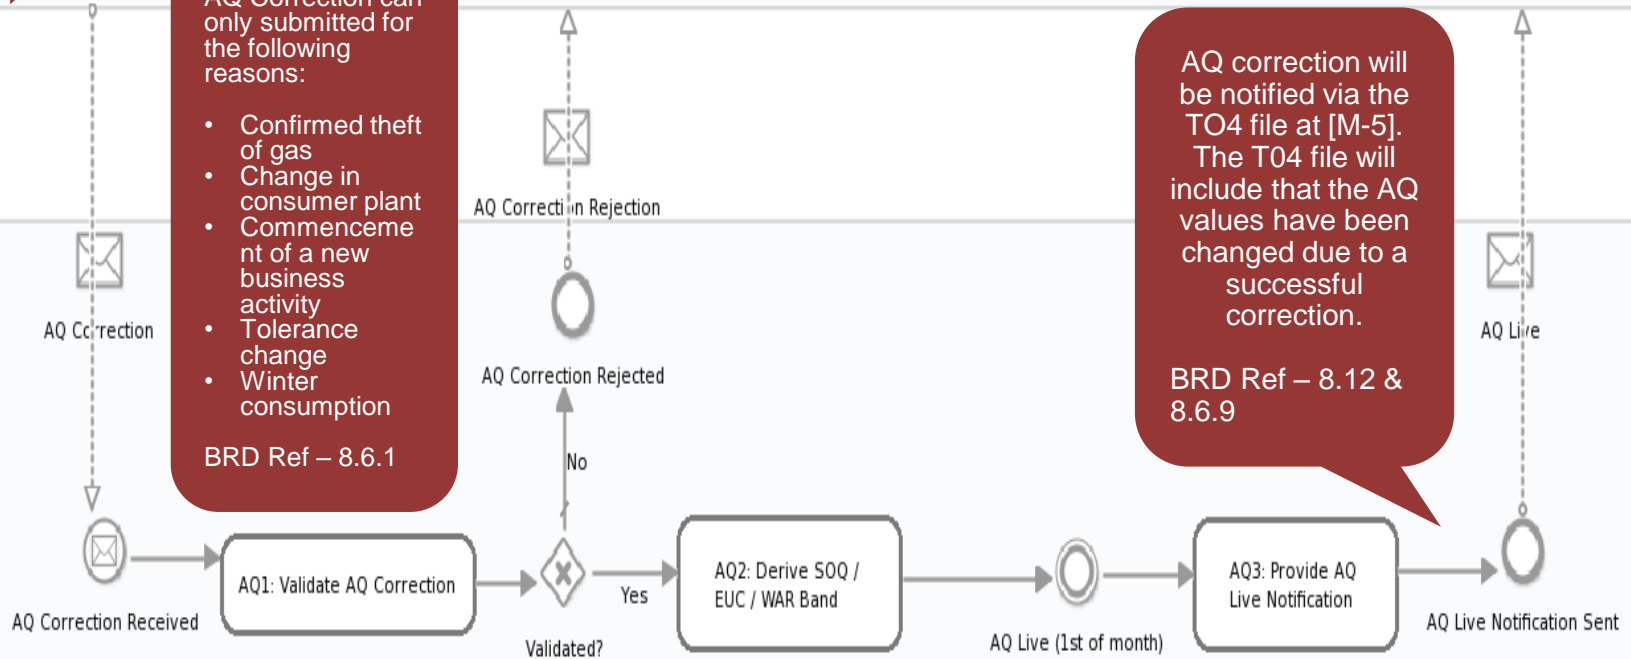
AQ Correction can only submitted for the following reasons:

- Confirmed theft of gas
- Change in consumer plant
- Commencement of a new business activity
- Tolerance change
- Winter consumption

BRD Ref – 8.6.1

AQ Correction

AQ Correcti n Rejection

AQ Correction Rejected

AQ correction will be notified via the TO4 file at [M-5]. The T04 file will include that the AQ values have been changed due to a successful correction.

BRD Ref – 8.12 & 8.6.9

AQ Li e

No

AQ Correction Received

AQ1: Validate AQ Correction

Validated?

Yes

AQ2: Derive SOQ / EUC / WAR Band

AQ Live (1st of month)

AQ3: Provide AQ Live Notification

AQ Live Notification Sent